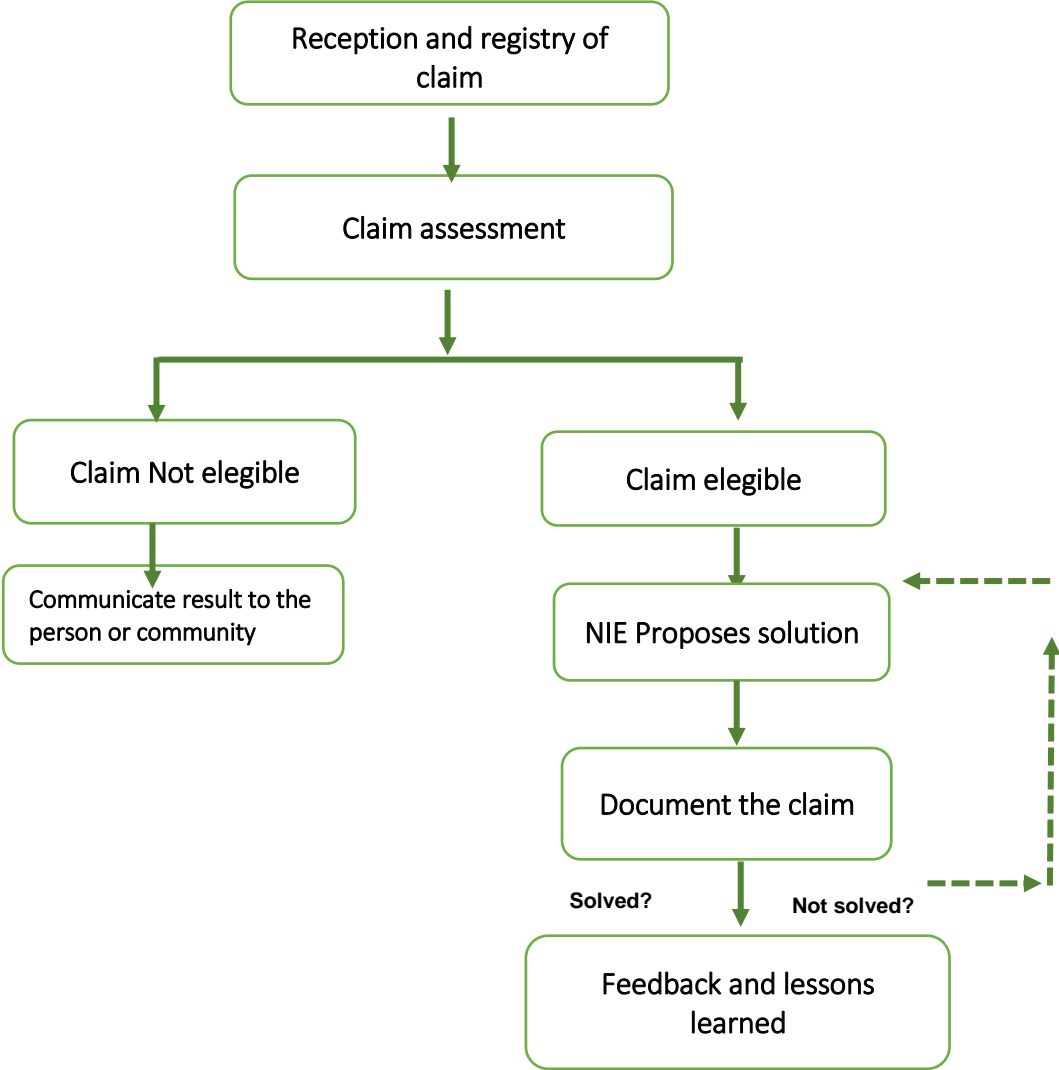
Reception and registry of claim

Claim assessment

Claim Not elegible

Communicate result to the person or community

Claim elegible

NIE Proposes solution

Document the claim

Solved?

Not solved?

Feedback and lessons learned